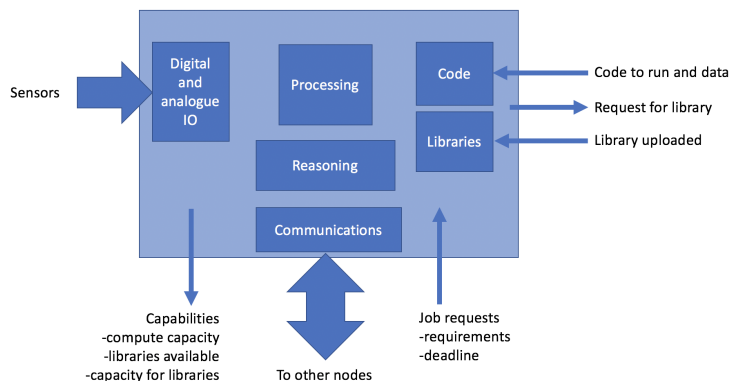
Sensors

Digital and analogue IO

Processing

Code

Libraries

Reasoning

Communications

Code to run and data

Request for library

Library uploaded

Capabilities
-compute capacity
-libraries available
-capacity for libraries

To other nodes

Job requests
-requirements
-deadline